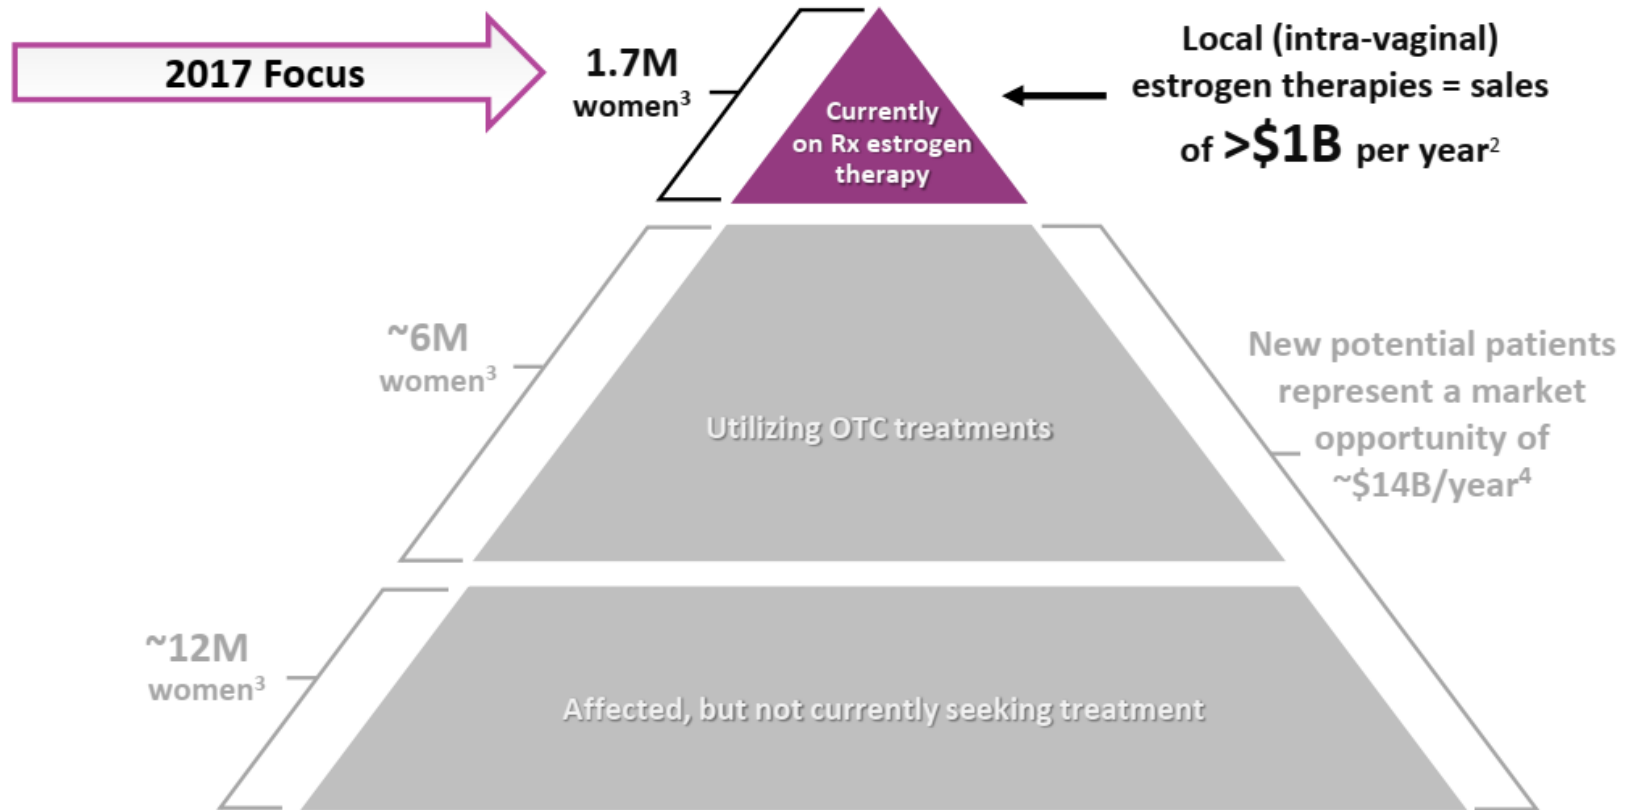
2017 Focus

1.7M women$^3$

Currently on Rx estrogen therapy

Local (intra-vaginal) estrogen therapies = sales of >\$1B per year$^2$

~6M women$^3$

Utilizing OTC treatments

New potential patients represent a market opportunity of ~\$14B/year$^4$

~12M women$^3$

Affected, but not currently seeking treatment